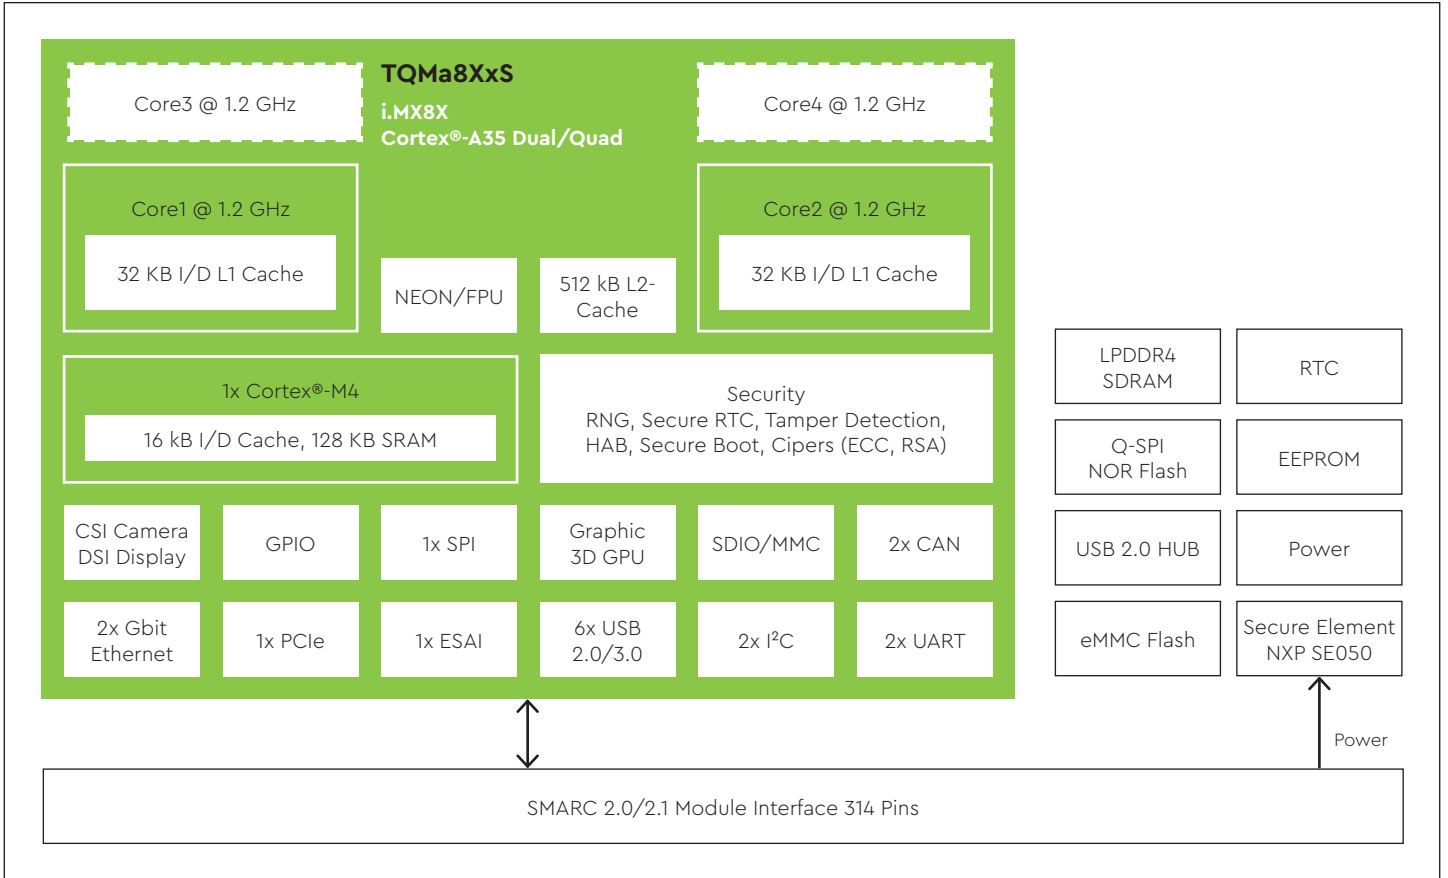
TQMa8XxS
i.MX8X
Cortex®-A35 Dual/Quad

Core3 @ 1.2 GHz

Core4 @ 1.2 GHz

Core1 @ 1.2 GHz
32 KB I/D L1 Cache

NEON/FPU

512 kB L2-Cache

Core2 @ 1.2 GHz
32 KB I/D L1 Cache

1x Cortex®-M4
16 kB I/D Cache, 128 KB SRAM

Security
RNG, Secure RTC, Tamper Detection, HAB, Secure Boot, Cipers (ECC, RSA)

CSI Camera
DSI Display

GPIO

1x SPI

Graphic
3D GPU

SDIO/MMC

2x CAN

2x Gbit
Ethernet

1x PCIe

1x ESAI

6x USB
2.0/3.0

2x I$^2$C

2x UART

LPDDR4
SDRAM

RTC

Q-SPI
NOR Flash

EEPROM

USB 2.0 HUB

Power

eMMC Flash

Secure Element
NXP SE050

Power

SMARC 2.0/2.1 Module Interface 314 Pins